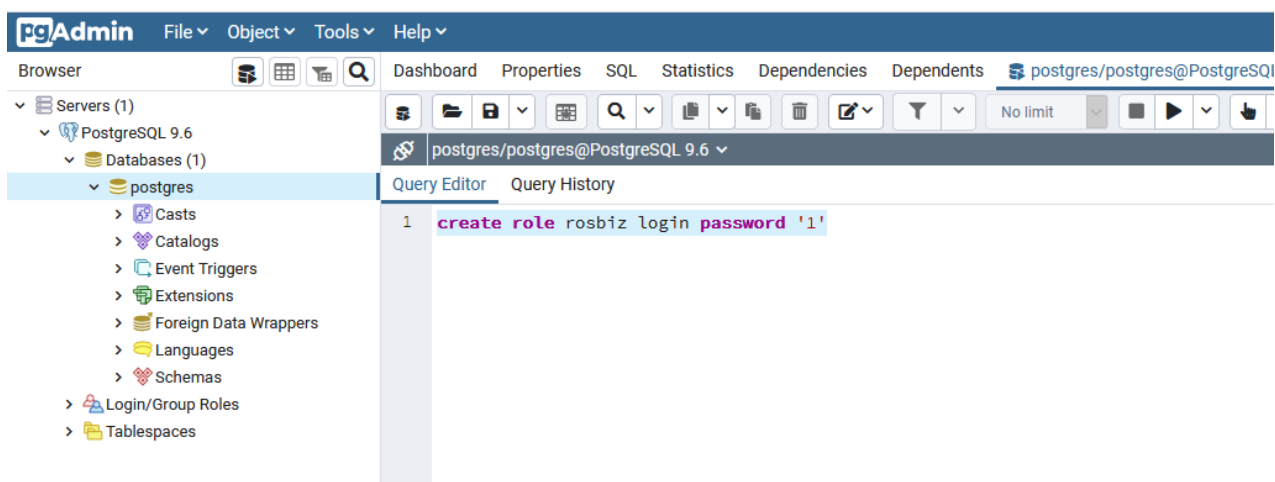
pgAdmin File Object Tools Help

Browser

Servers (1)
PostgreSQL 9.6
Databases (1)
postgres
Casts
Catalogs
Event Triggers
Extensions
Foreign Data Wrappers
Languages
Schemas
Login/Group Roles
Tablespaces

Dashboard Properties SQL Statistics Dependencies Dependents postgres/postgres@PostgreSQ

No limit

postgres/postgres@PostgreSQL 9.6

Query Editor Query History

1 create role rosbiz login password '1'